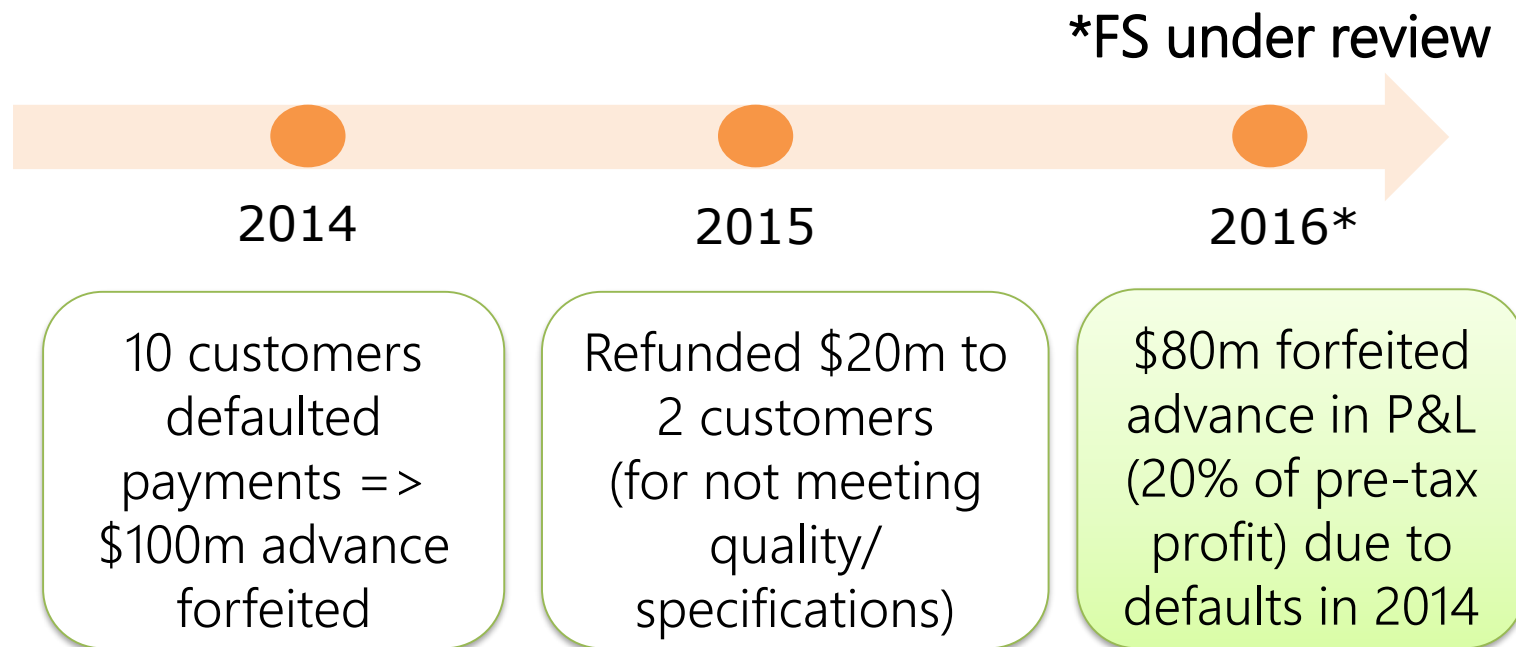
*FS under review

2014

2015

2016*

10 customers defaulted payments => \$100m advance forfeited

Refunded \$20m to 2 customers (for not meeting quality/ specifications)

\$80m forfeited advance in P&L (20% of pre-tax profit) due to defaults in 2014